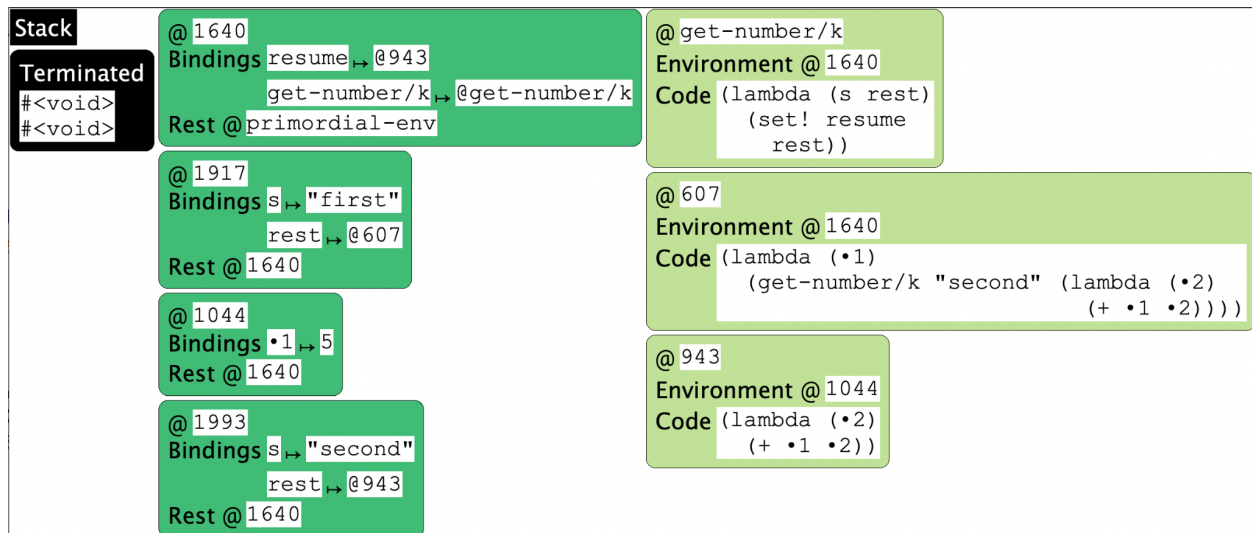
Stack

Terminated
#<void>
#<void>

@ 1640
Bindings resume ↦ @943
get-number/k ↦ @get-number/k
Rest @ primordial-env

@ 1917
Bindings s ↦ "first"
rest ↦ @607
Rest @ 1640

@ 1044
Bindings •1 ↦ 5
Rest @ 1640

@ 1993
Bindings s ↦ "second"
rest ↦ @943
Rest @ 1640

@ get-number/k
Environment @ 1640
Code (lambda (s rest)
(set! resume
rest))

@ 607
Environment @ 1640
Code (lambda (•1)
(get-number/k "second" (lambda (•2)
(+ •1 •2))))

@ 943
Environment @ 1044
Code (lambda (•2)
(+ •1 •2))